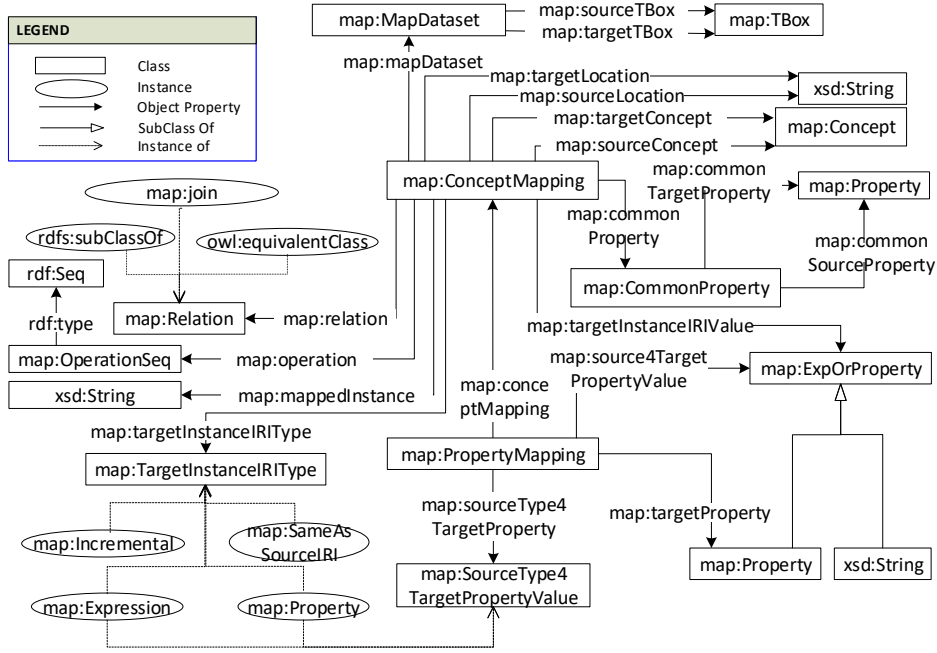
LEGEND

Class
Instance
Object Property
SubClass Of
Instance of

map:MapDataset
map:sourceTBox
map:targetTBox
map:TBox
map:mapDataset
map:targetLocation
xsd:String
map:sourceLocation
map:targetConcept
map:Concept
map:sourceConcept
map:common TargetProperty
map:Property
map:ConceptMapping
map:join
map:common Property
map:common SourceProperty
rdfs:subClassOf
owl:equivalentClass
rdf:Seq
map:CommonProperty
rdf:type
map:Relation
map:relation
map:targetInstanceIRIValue
map:OperationSeq
map:operation
map:source4Target PropertyValue
map:ExpOrProperty
xsd:String
map:mappedInstance
map:conce ptMapping
map:targetInstanceIRIType
map:TargetInstanceIRIType
map:PropertyMapping
map:sourceType4 TargetProperty
map:targetProperty
map:Incremental
map:SameAs SourceIRI
map:Property
xsd:String
map:Expression
map:Property
map:SourceType4 TargetPropertyValue